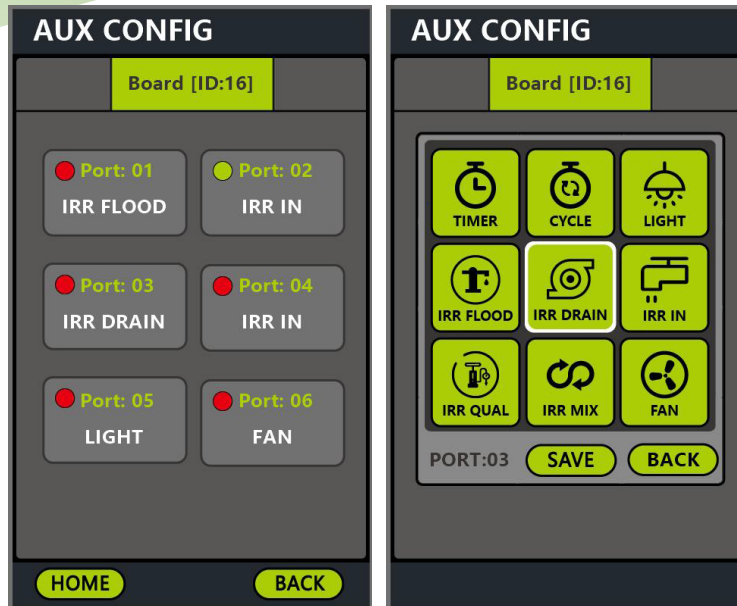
AUX CONFIG

Board [ID:16]

Port: 01
IRR FLOOD

Port: 02
IRR IN

Port: 03
IRR DRAIN

Port: 04
IRR IN

Port: 05
LIGHT

Port: 06
FAN

HOME

BACK

AUX CONFIG

Board [ID:16]

TIMER

CYCLE

LIGHT

IRR FLOOD

IRR DRAIN

IRR IN

IRR QUAL

IRR MIX

FAN

PORT:03

SAVE

BACK